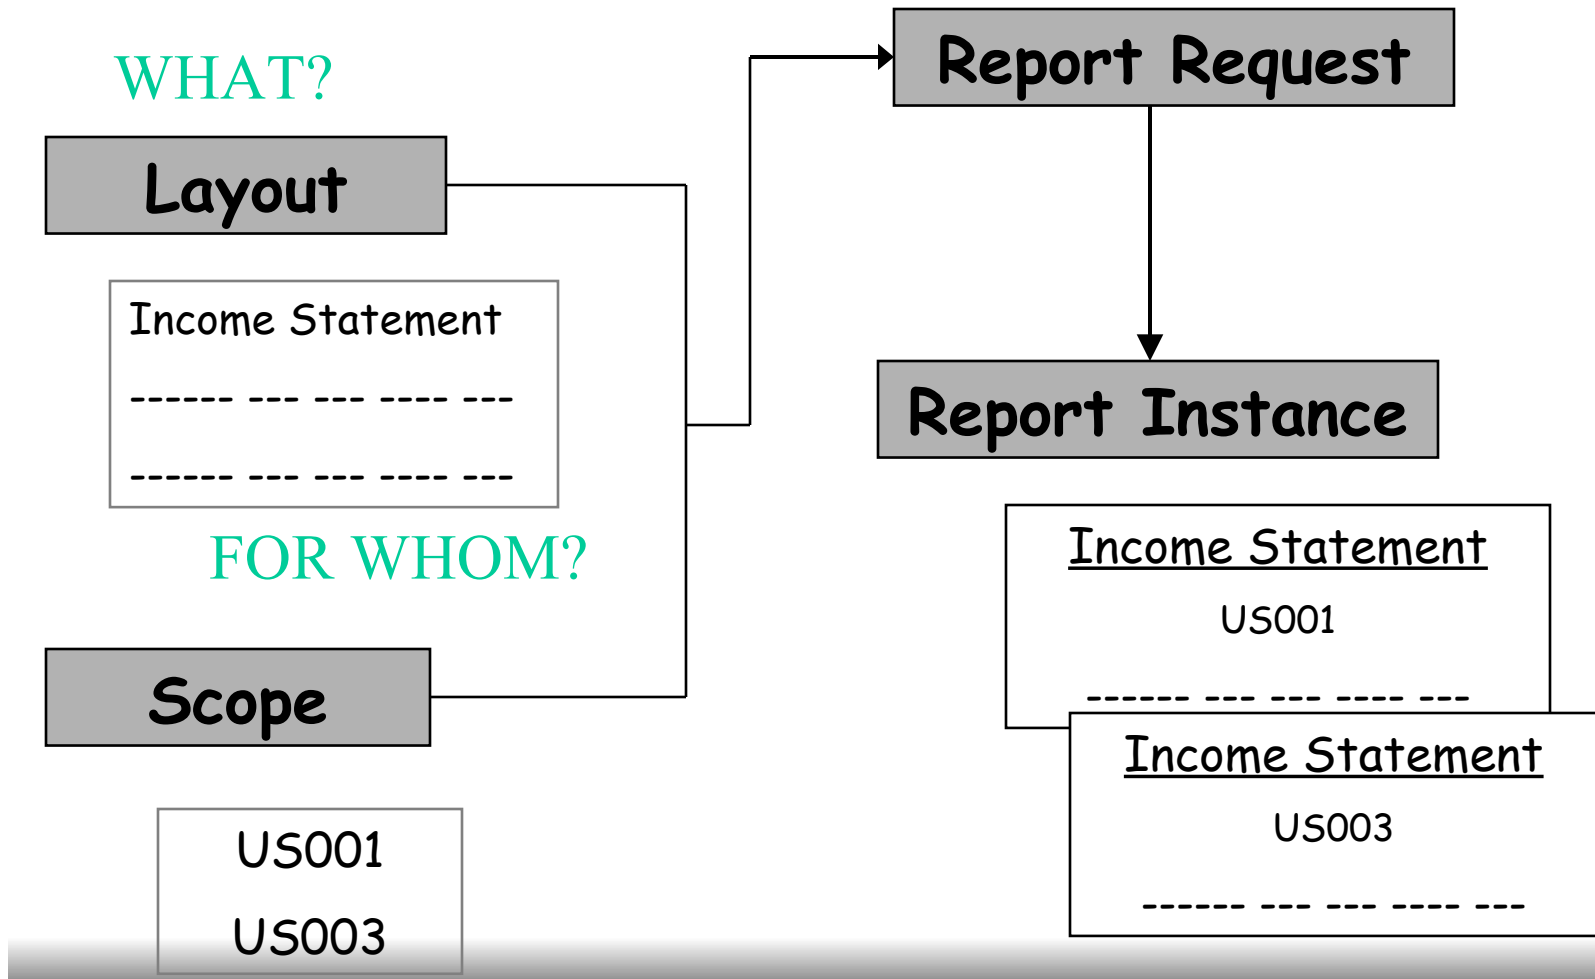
WHAT?

Layout

Income Statement

------ --- --- ---- ---

------ --- --- ---- ---

FOR WHOM?

Scope

US001

US003

Report Request

Report Instance

Income Statement

US001

------ --- --- ---- ---

Income Statement

US003

------ --- --- ---- ---